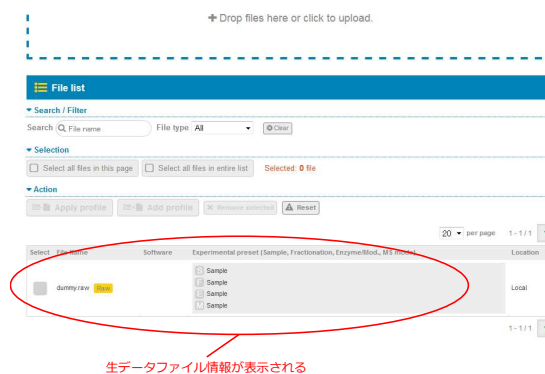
+ Drop files here or click to upload.

File list

Search / Filter

Search File name File type All Clear

Selection

Select all files in this page Select all files in entire list Selected: 0 file

Action

Apply profile Add profile Remove selected Reset

20 per page 1 - 1 / 1

| Select | File Name | Software | Experimental preset (Sample, Fractionation, Enzyme/Mod., MS mode) | Location |
|---|---|---|---|---|
| | dummy.raw Raw | | Sample<br>Sample<br>Sample<br>Sample | Local |

1 - 1 / 1

生データファイル情報が表示される